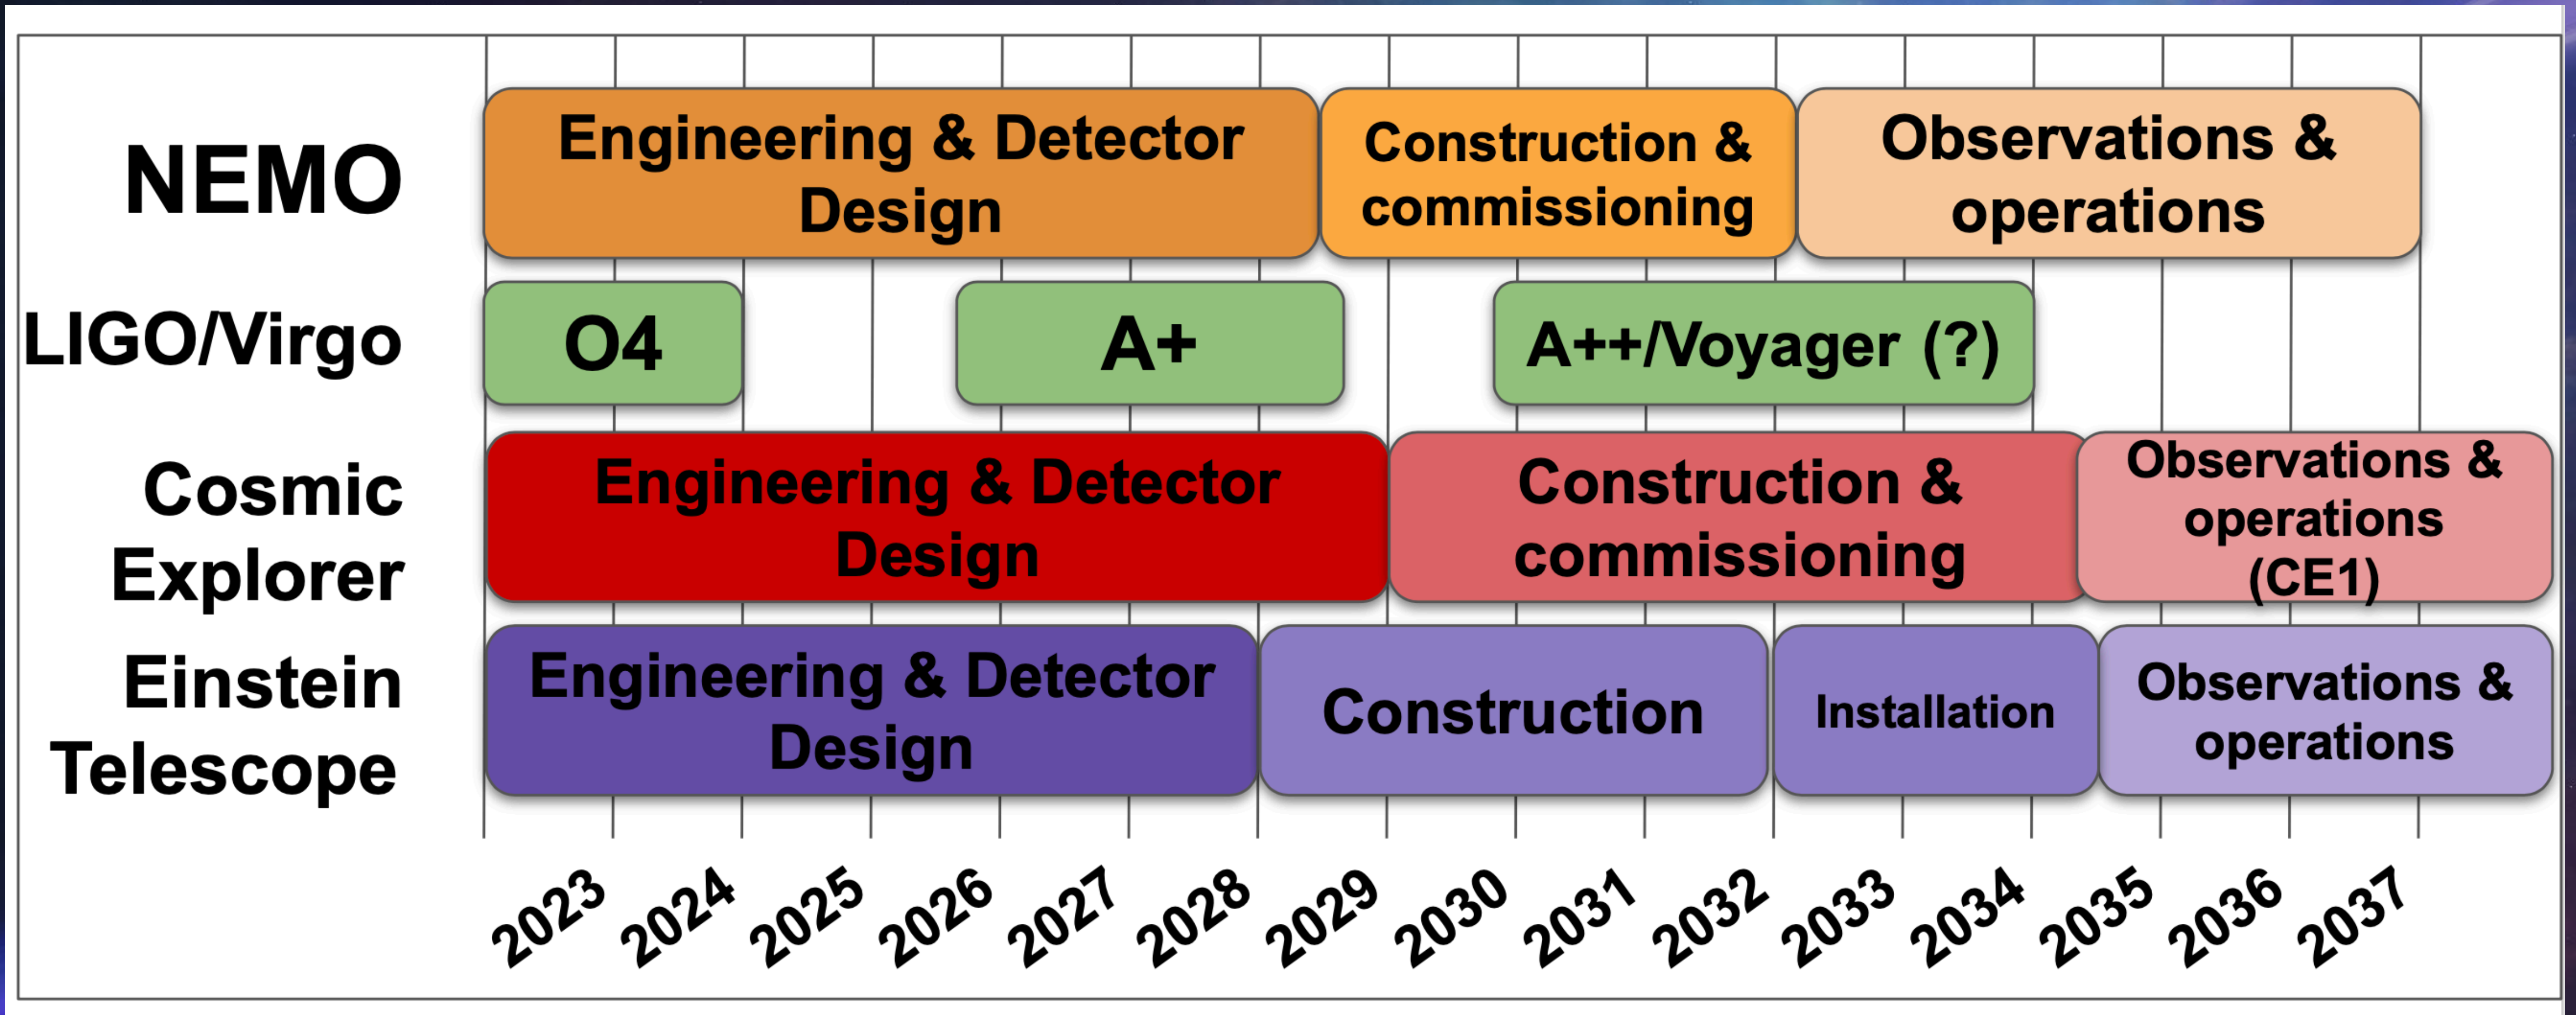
NEMO

Engineering & Detector Design

Construction & commissioning

Observations & operations

LIGO/Virgo

O4

A+

A++/Voyager (?)

Cosmic Explorer

Engineering & Detector Design

Construction & commissioning

Observations & operations (CE1)

Einstein Telescope

Engineering & Detector Design

Construction

Installation

Observations & operations

2023 2024 2025 2026 2027 2028 2029 2030 2031 2032 2033 2034 2035 2036 2037